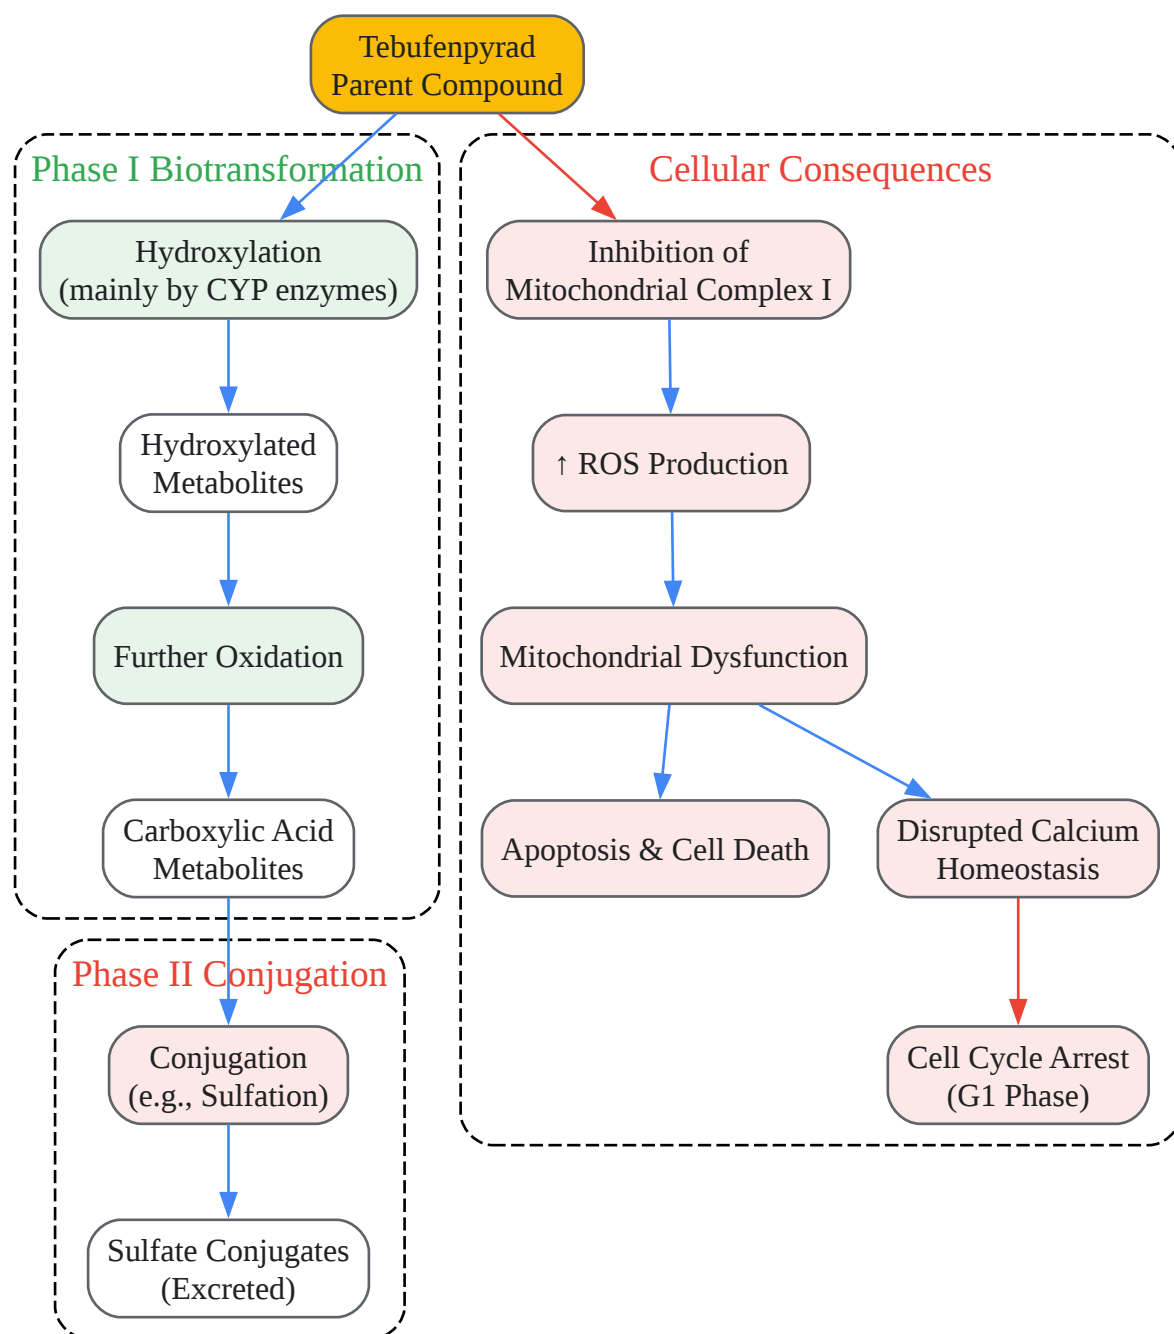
Tebufenpyrad
Parent Compound

Phase I Biotransformation

Hydroxylation
(mainly by CYP enzymes)

Hydroxylated
Metabolites

Further Oxidation

Carboxylic Acid
Metabolites

Phase II Conjugation

Conjugation
(e.g., Sulfation)

Sulfate Conjugates
(Excreted)

Cellular Consequences

Inhibition of
Mitochondrial Complex I

↑ ROS Production

Mitochondrial Dysfunction

Apoptosis & Cell Death

Disrupted Calcium
Homeostasis

Cell Cycle Arrest
(G1 Phase)